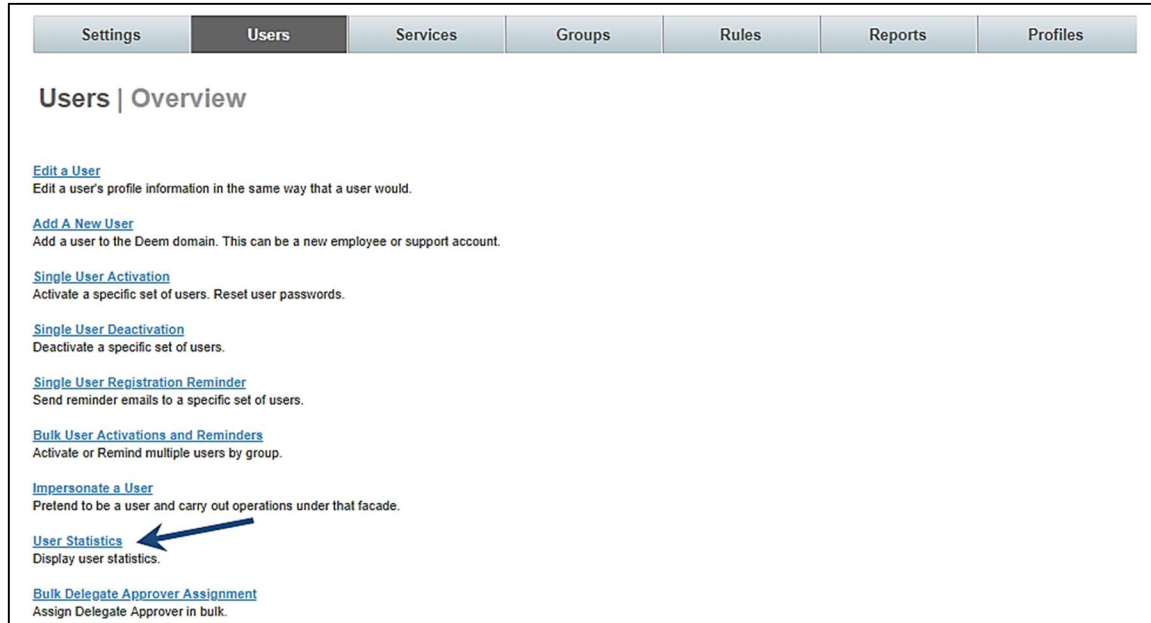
Settings | Users | Services | Groups | Rules | Reports | Profiles

Users | Overview

Edit a User
Edit a user's profile information in the same way that a user would.

Add A New User
Add a user to the Deem domain. This can be a new employee or support account.

Single User Activation
Activate a specific set of users. Reset user passwords.

Single User Deactivation
Deactivate a specific set of users.

Single User Registration Reminder
Send reminder emails to a specific set of users.

Bulk User Activations and Reminders
Activate or Remind multiple users by group.

Impersonate a User
Pretend to be a user and carry out operations under that facade.

User Statistics
Display user statistics.

Bulk Delegate Approver Assignment
Assign Delegate Approver in bulk.